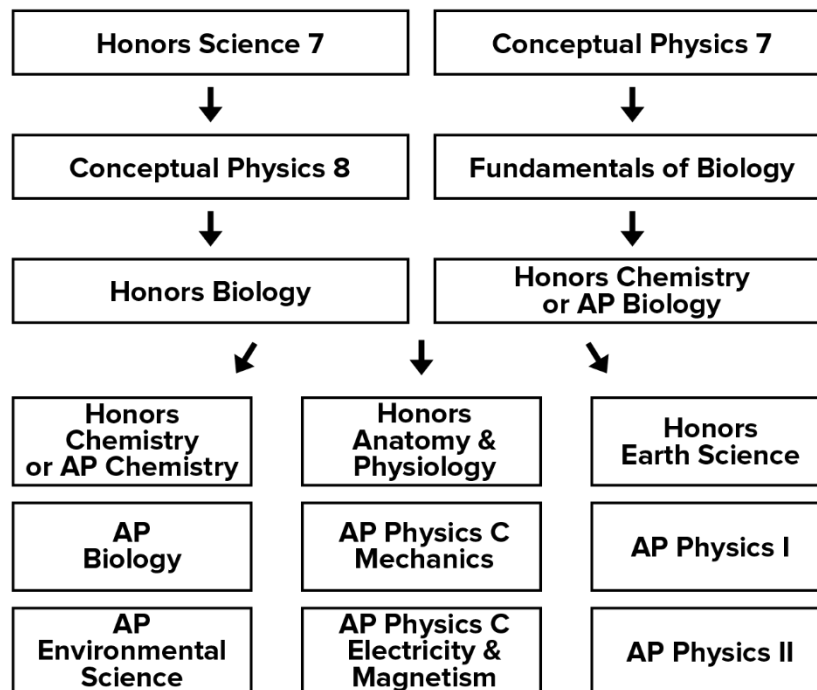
Honors Science 7

Conceptual Physics 7

Conceptual Physics 8

Fundamentals of Biology

Honors Biology

Honors Chemistry or AP Biology

Honors Chemistry or AP Chemistry

Honors Anatomy & Physiology

Honors Earth Science

AP Biology

AP Physics C Mechanics

AP Physics I

AP Environmental Science

AP Physics C Electricity & Magnetism

AP Physics II